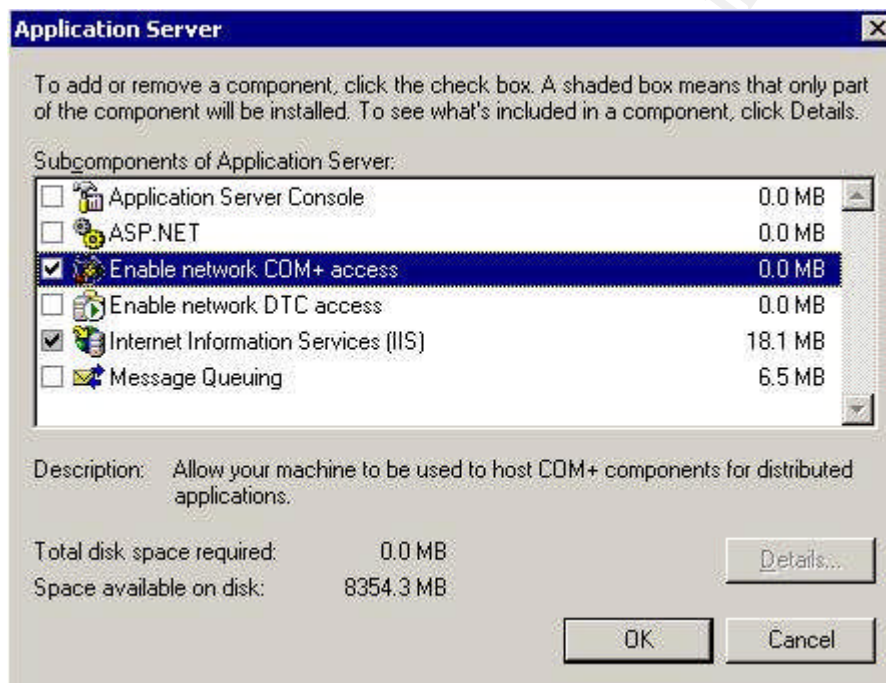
Application Server

To add or remove a component, click the check box. A shaded box means that only part of the component will be installed. To see what's included in a component, click Details.

Subcomponents of Application Server:

| | | |
|---|---|---|
| ☐ | Application Server Console | 0.0 MB |
| ☐ | ASP.NET | 0.0 MB |
| ☑ | Enable network COM+ access | 0.0 MB |
| ☐ | Enable network DTC access | 0.0 MB |
| ☑ | Internet Information Services (IIS) | 18.1 MB |
| ☐ | Message Queuing | 6.5 MB |

Description: Allow your machine to be used to host COM+ components for distributed applications.

Total disk space required: 0.0 MB
Space available on disk: 8354.3 MB

Details...

OK Cancel